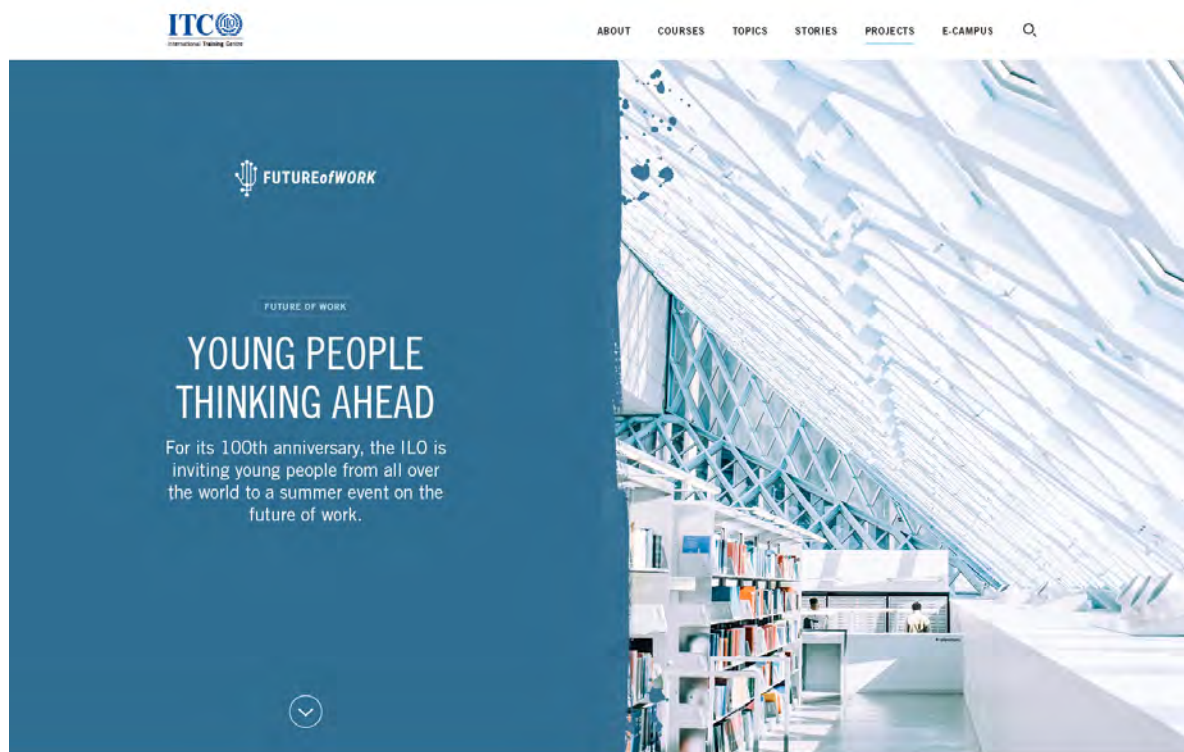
ITC
International Training Centre

ABOUT COURSES TOPICS STORIES PROJECTS E-CAMPUS

FUTUREofWORK

FUTURE OF WORK

YOUNG PEOPLE THINKING AHEAD

For its 100th anniversary, the ILO is inviting young people from all over the world to a summer event on the future of work.